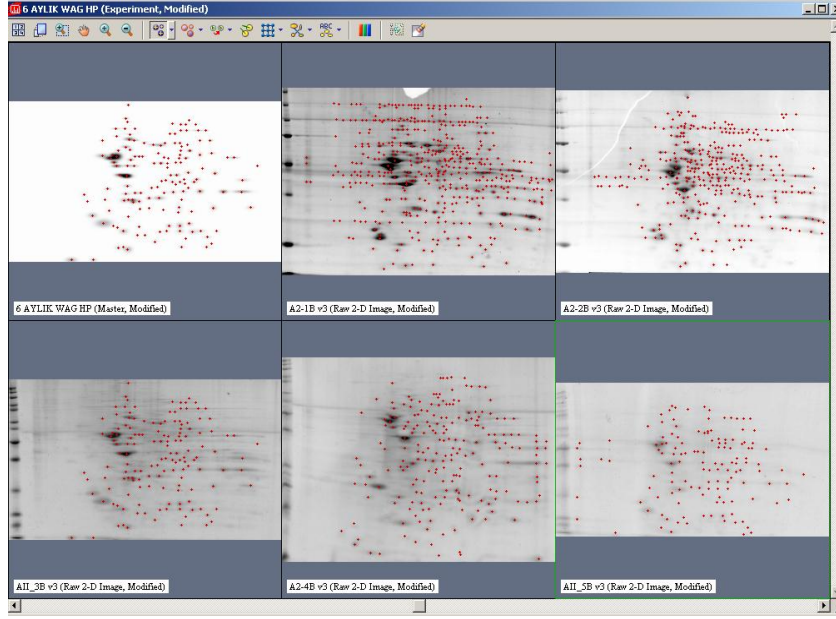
6 AYLIK WAG HP (Experiment, Modified)

ABC

6 AYLIK WAG HP (Master, Modified)

A2-1B v3 (Raw 2-D Image, Modified)

A2-2B v3 (Raw 2-D Image, Modified)

AII_3B v3 (Raw 2-D Image, Modified)

A2-4B v3 (Raw 2-D Image, Modified)

AII_5B v3 (Raw 2-D Image, Modified)